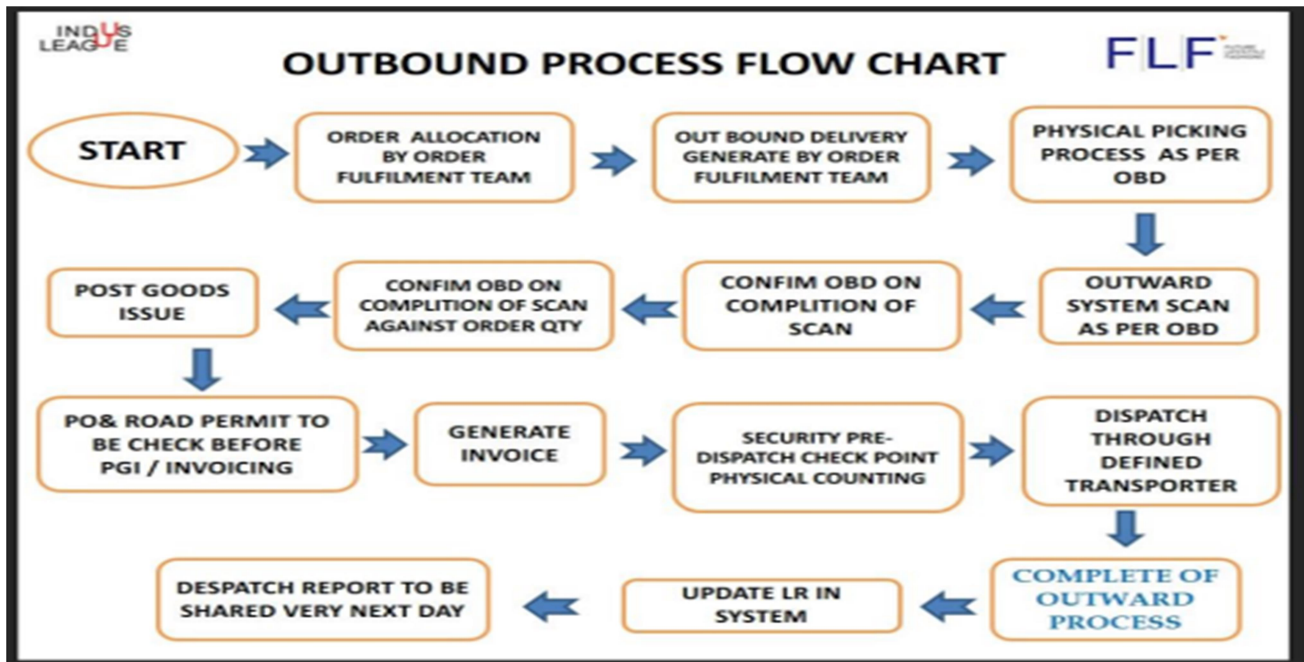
INDUS LEAGUE

OUTBOUND PROCESS FLOW CHART

FLF

START

ORDER ALLOCATION BY ORDER FULFILMENT TEAM

OUT BOUND DELIVERY GENERATE BY ORDER FULFILMENT TEAM

PHYSICAL PICKING PROCESS AS PER OBD

OUTWARD SYSTEM SCAN AS PER OBD

CONFIM OBD ON COMPLITION OF SCAN

CONFIM OBD ON COMPLITION OF SCAN AGAINST ORDER QTY

POST GOODS ISSUE

PO& ROAD PERMIT TO BE CHECK BEFORE PGI / INVOICING

GENERATE INVOICE

SECURITY PRE-DISPATCH CHECK POINT PHYSICAL COUNTING

DISPATCH THROUGH DEFINED TRANSPORTER

COMPLETE OF OUTWARD PROCESS

UPDATE LR IN SYSTEM

DESPATCH REPORT TO BE SHARED VERY NEXT DAY